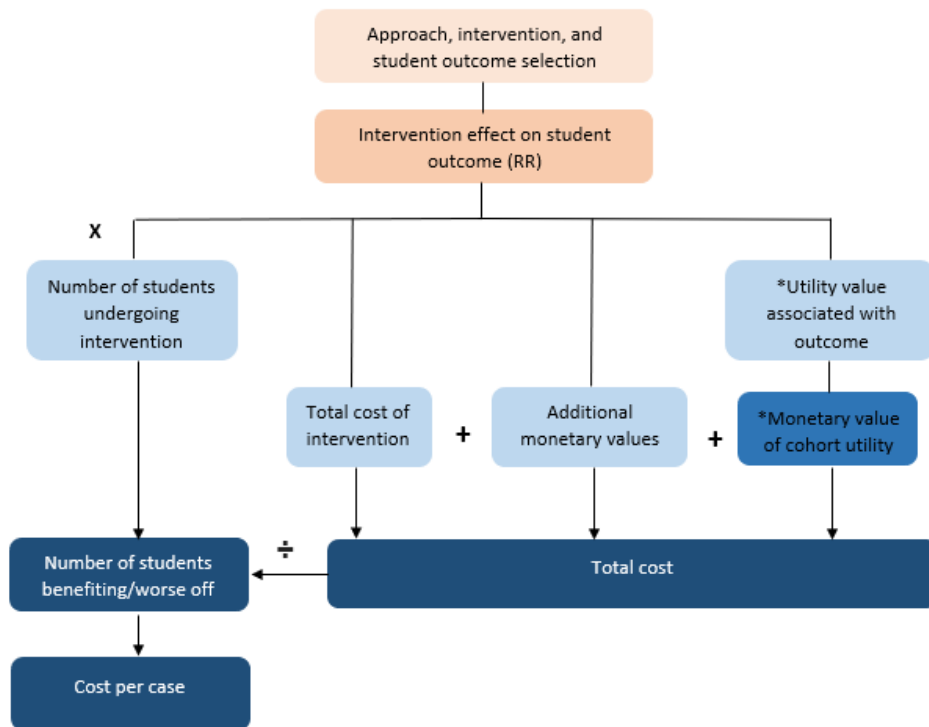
Approach, intervention, and student outcome selection

Intervention effect on student outcome (RR)

x

Number of students undergoing intervention

*Utility value associated with outcome

Total cost of intervention

+

Additional monetary values

+

*Monetary value of cohort utility

Number of students benefiting/worse off

÷

Total cost

Cost per case